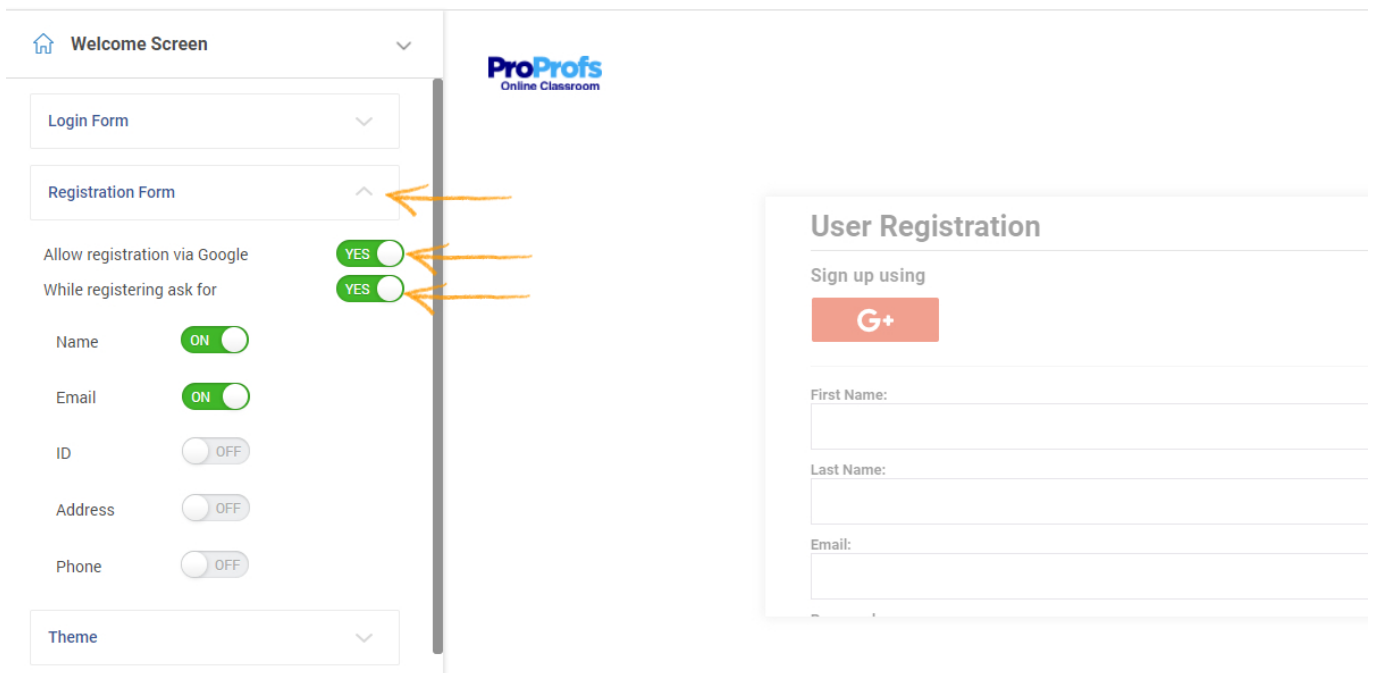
Welcome Screen

Login Form

Registration Form

Allow registration via Google YES

While registering ask for YES

Name ON

Email ON

ID OFF

Address OFF

Phone OFF

Theme

ProProfs
Online Classroom

User Registration

Sign up using

G+

First Name:

Last Name:

Email:

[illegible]